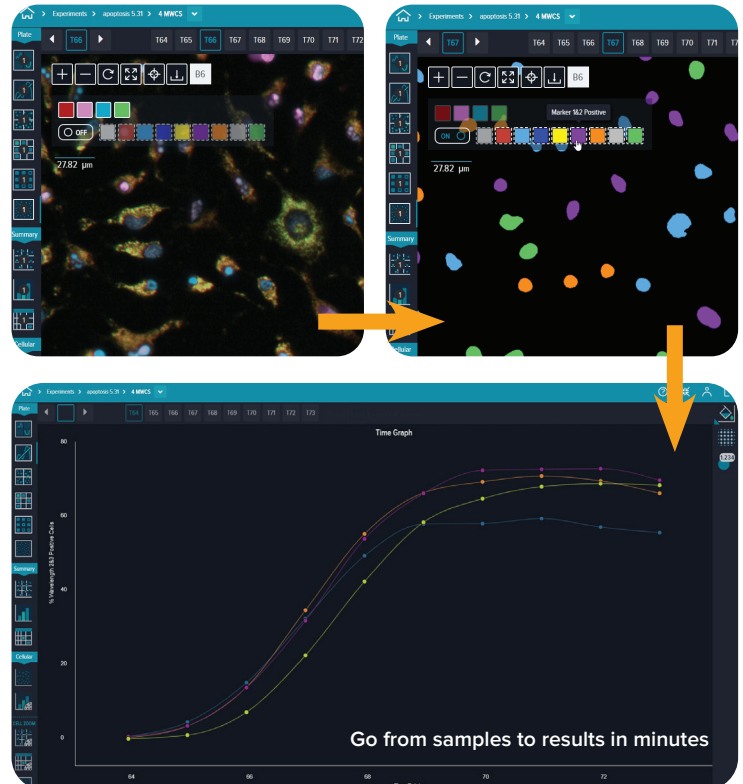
Experiments > apoptosis 5.31 > 4 MWCS

Plate

T66 T64 T65 T66 T67 T68 T69 T70 T71 T72

B6

OFF

27.82 μm

Summary

Cellular

Experiments > apoptosis 5.31 > 4 MWCS

Plate

T67 T64 T65 T66 T67 T68 T69 T70 T71

B6

Marker 1&2 Positive

ON

27.82 μm

Summary

Cellular

Experiments > apoptosis 5.31 > 4 MWCS

Plate

T64 T65 T66 T67 T68 T69 T70 T71 T72 T73

Time Graph

80

60

40

20

0

% Wavelength 2&3 Positive Cells

64 66 68 70 72

Summary

Cellular

CELL ZOOM

1,2,3,4

Go from samples to results in minutes